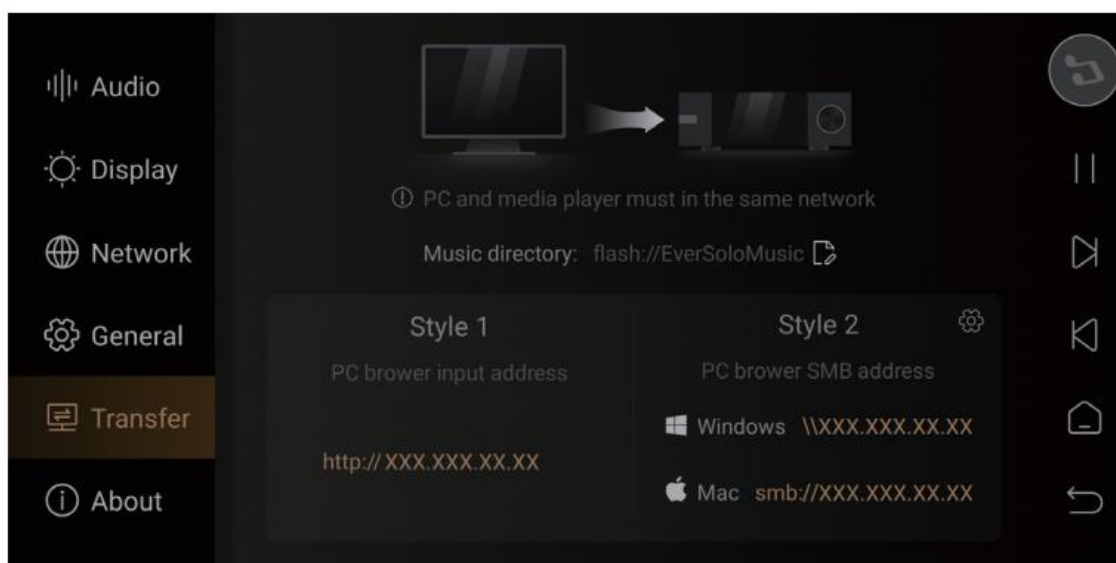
Audio

Display

Network

General

Transfer

About

PC and media player must in the same network

Music directory: flash://EverSoloMusic

Style 1

PC brower input address

http:// XXX.XXX.XX.XX

Style 2

PC brower SMB address

Windows \\XXX.XXX.XX.XX

Mac smb://XXX.XXX.XX.XX